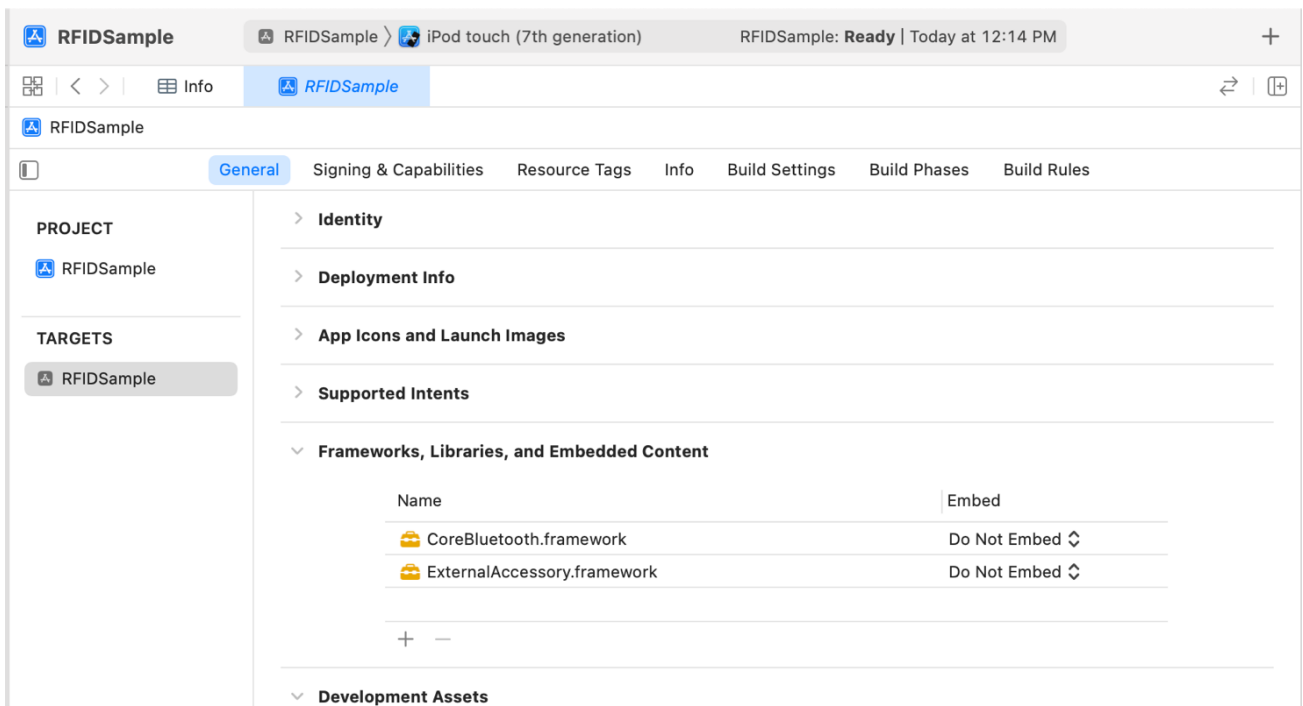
RFIDSample

RFIDSample 〉 iPod touch (7th generation)

RFIDSample: Ready | Today at 12:14 PM

+

Info

RFIDSample

RFIDSample

General | Signing & Capabilities | Resource Tags | Info | Build Settings | Build Phases | Build Rules

PROJECT

RFIDSample

TARGETS

RFIDSample

Identity

Deployment Info

App Icons and Launch Images

Supported Intents

Frameworks, Libraries, and Embedded Content

| Name | Embed |
|---|---|
| CoreBluetooth.framework | Do Not Embed |
| ExternalAccessory.framework | Do Not Embed |

+ −

Development Assets